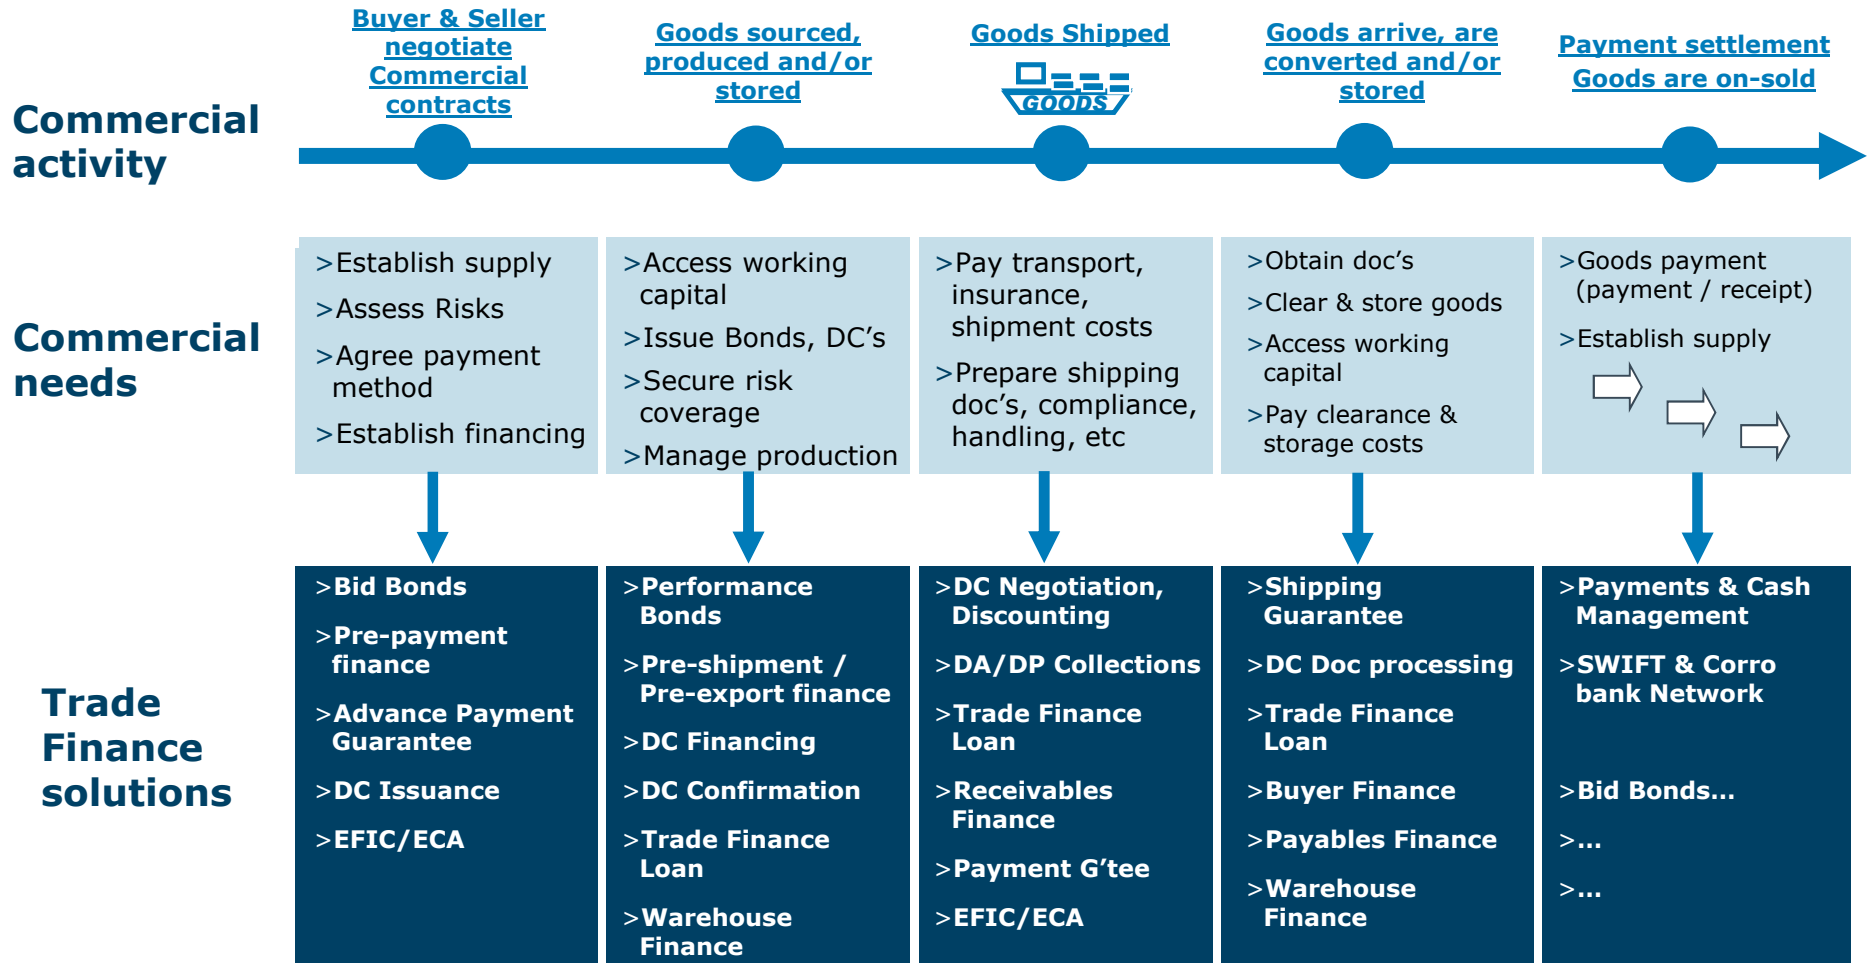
Commercial activity

Buyer & Seller negotiate Commercial contracts

Goods sourced, produced and/or stored

Goods Shipped

GOODS

Goods arrive, are converted and/or stored

Payment settlement Goods are on-sold

Commercial needs

>Establish supply
>Assess Risks
>Agree payment method
>Establish financing

>Access working capital
>Issue Bonds, DC's
>Secure risk coverage
>Manage production

>Pay transport, insurance, shipment costs
>Prepare shipping doc's, compliance, handling, etc

>Obtain doc's
>Clear & store goods
>Access working capital
>Pay clearance & storage costs

>Goods payment (payment / receipt)
>Establish supply

Trade Finance solutions

>Bid Bonds
>Pre-payment finance
>Advance Payment Guarantee
>DC Issuance
>EFIC/ECA

>Performance Bonds
>Pre-shipment / Pre-export finance
>DC Financing
>DC Confirmation
>Trade Finance Loan
>Warehouse Finance

>DC Negotiation, Discounting
>DA/DP Collections
>Trade Finance Loan
>Receivables Finance
>Payment G'tee
>EFIC/ECA

>Shipping Guarantee
>DC Doc processing
>Trade Finance Loan
>Buyer Finance
>Payables Finance
>Warehouse Finance

>Payments & Cash Management
>SWIFT & Corro bank Network
>Bid Bonds…
>…
>…